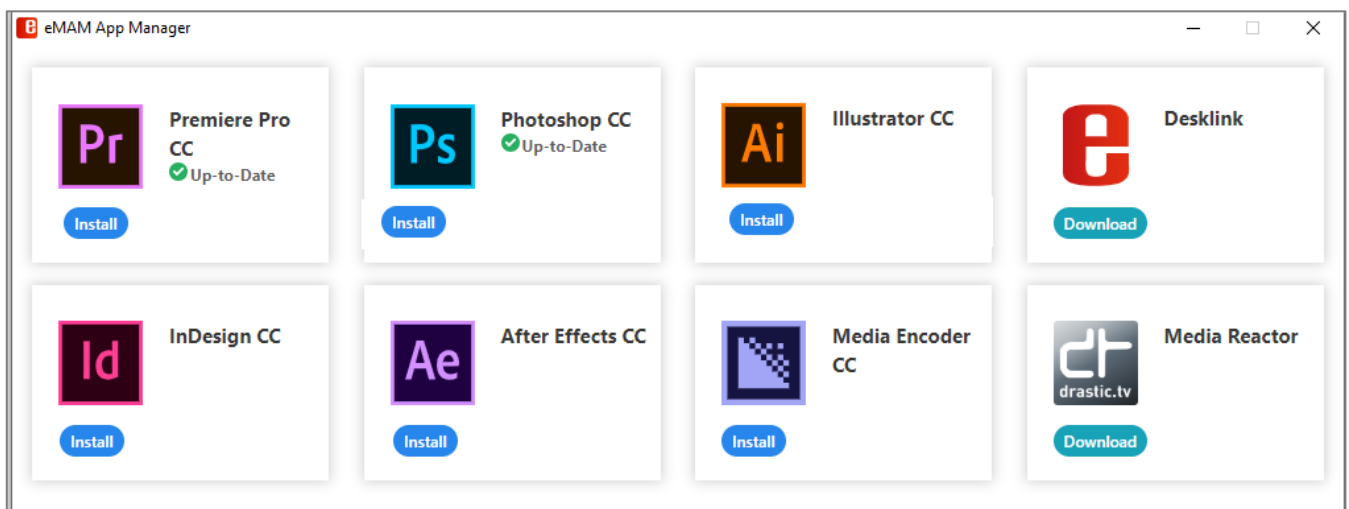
eMAM App Manager

Pr
Premiere Pro CC
Up-to-Date
Install

Ps
Photoshop CC
Up-to-Date
Install

Ai
Illustrator CC
Install

Desklink
Download

Id
InDesign CC
Install

Ae
After Effects CC
Install

Media Encoder CC
Install

drastic.tv
Media Reactor
Download